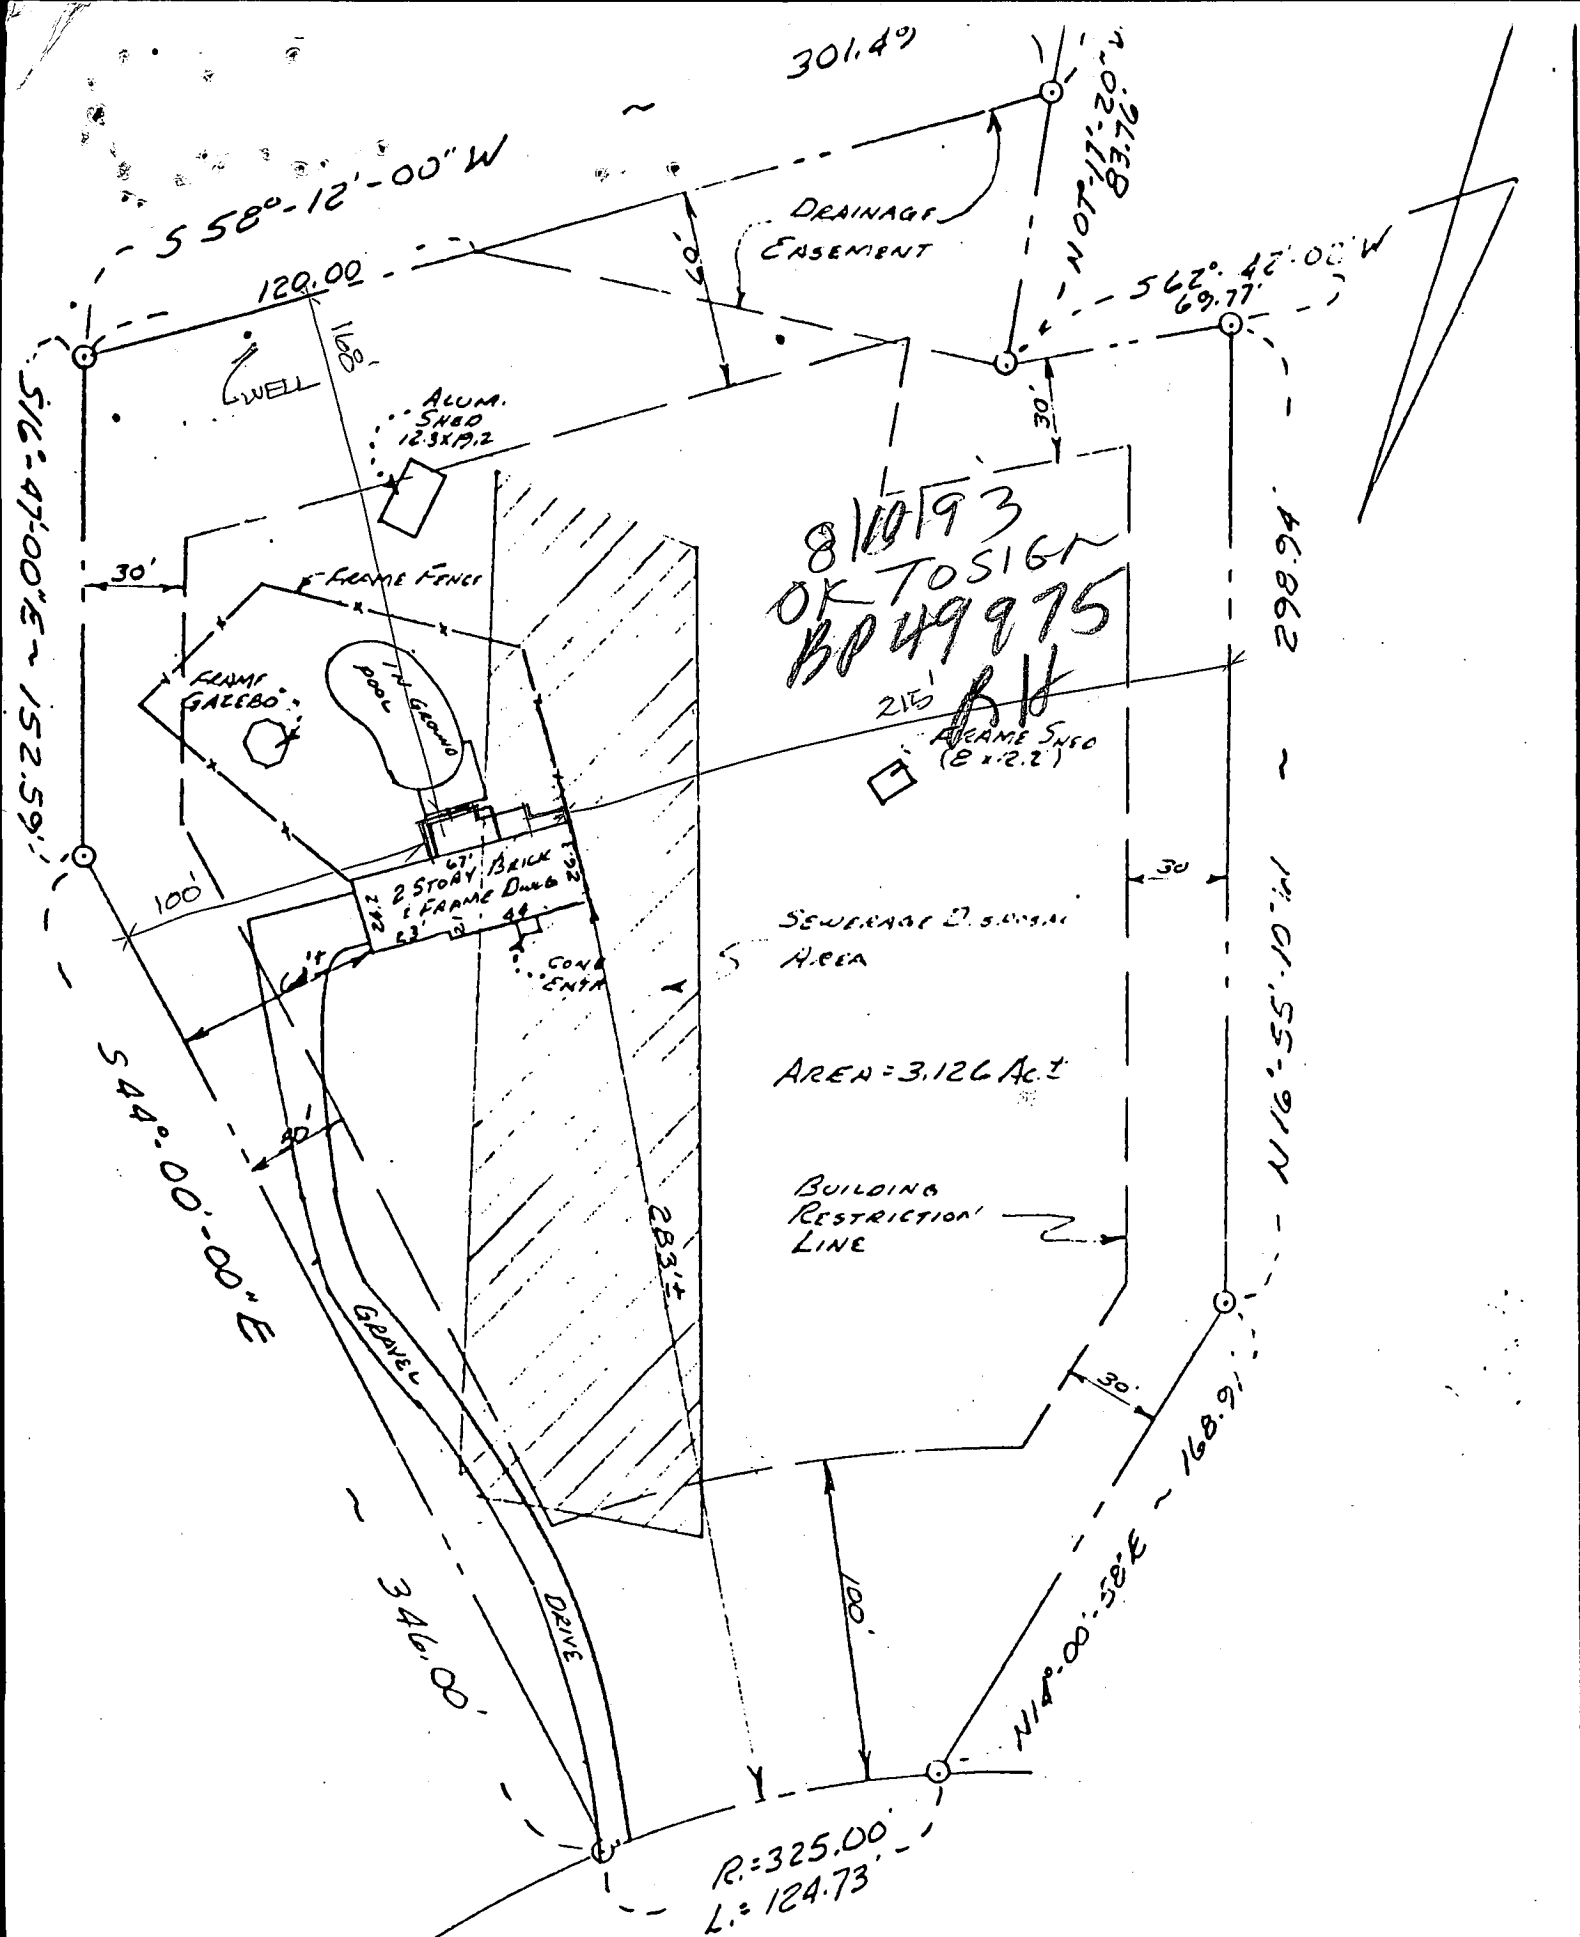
301.49

S 58°-12'-00" W

120.00

N 07°-17'-20" W
83.76'

DRAINAGE EASEMENT

60'

S 62° 42' 00" W
69.77'

168'

WELL

ALUM. SHED 12.3x19.2

30'

S 16°-47'-00" E ~ 152.59'

30'

FRAME FENCE

8/10/93
OK TO SIGN
BP 49975
BH

298.94'

FRAME GAZEBO

IN GROUND POOL

215'

FRAME SHED (8 x 12.2')

2 STORY BRICK & FRAME DWLG
67'
44
23'
32.2
28.2

100'

30

SEWERAGE DISPOSAL AREA

CONC ENTR

14'

AREA = 3.126 Ac.±

S 44°-00'-00" E

50'

N 16°-55'-01" W

BUILDING RESTRICTION LINE

283'±

GRAVEL

30'

168.91'

DRIVE

100'

346.00'

N 14°-00'-58" E

R=325.00'
L=124.73'